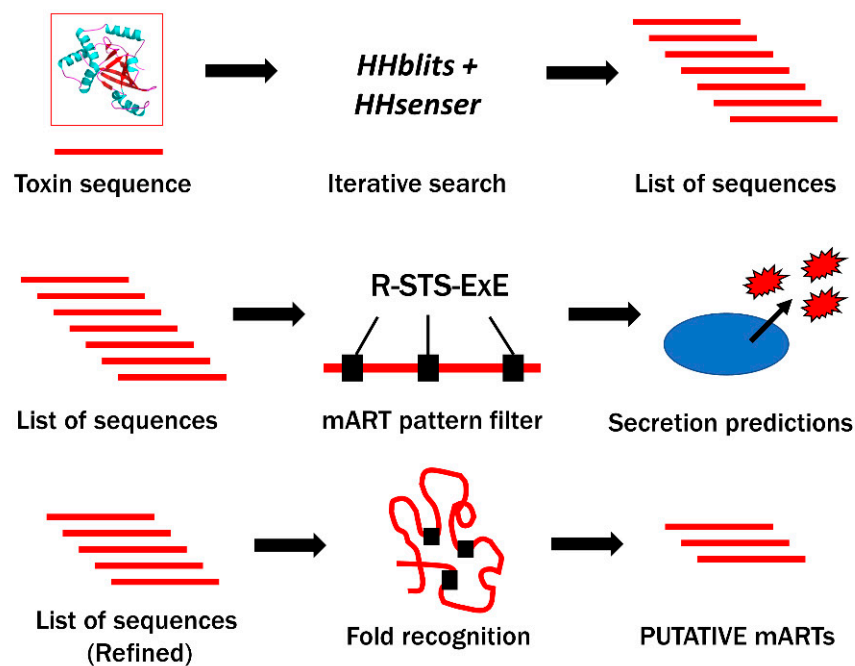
Toxin sequence

HHblits + HHsenser

Iterative search

List of sequences

List of sequences

R-STS-ExE

mART pattern filter

Secretion predictions

List of sequences (Refined)

Fold recognition

PUTATIVE mARTs